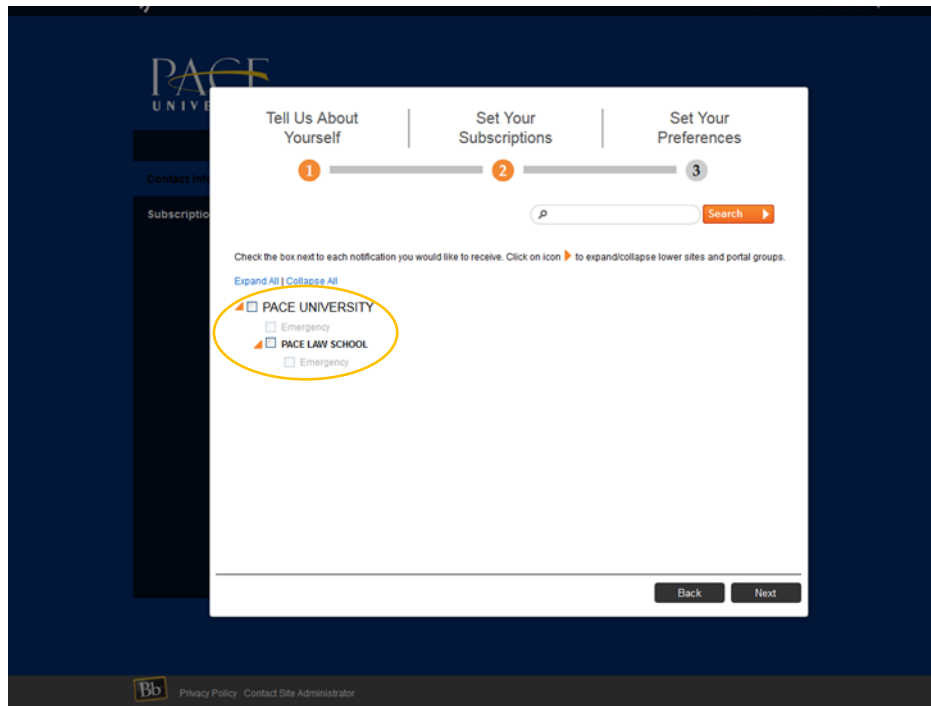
PACE
UNIVE

Contact Info

Subscriptio

Tell Us About Yourself

Set Your Subscriptions

Set Your Preferences

1

2

3

Search

Check the box next to each notification you would like to receive. Click on icon to expand/collapse lower sites and portal groups.

Expand All | Collapse All

PACE UNIVERSITY

Emergency

PACE LAW SCHOOL

Emergency

Back

Next

Bb

Privacy Policy Contact Site Administrator